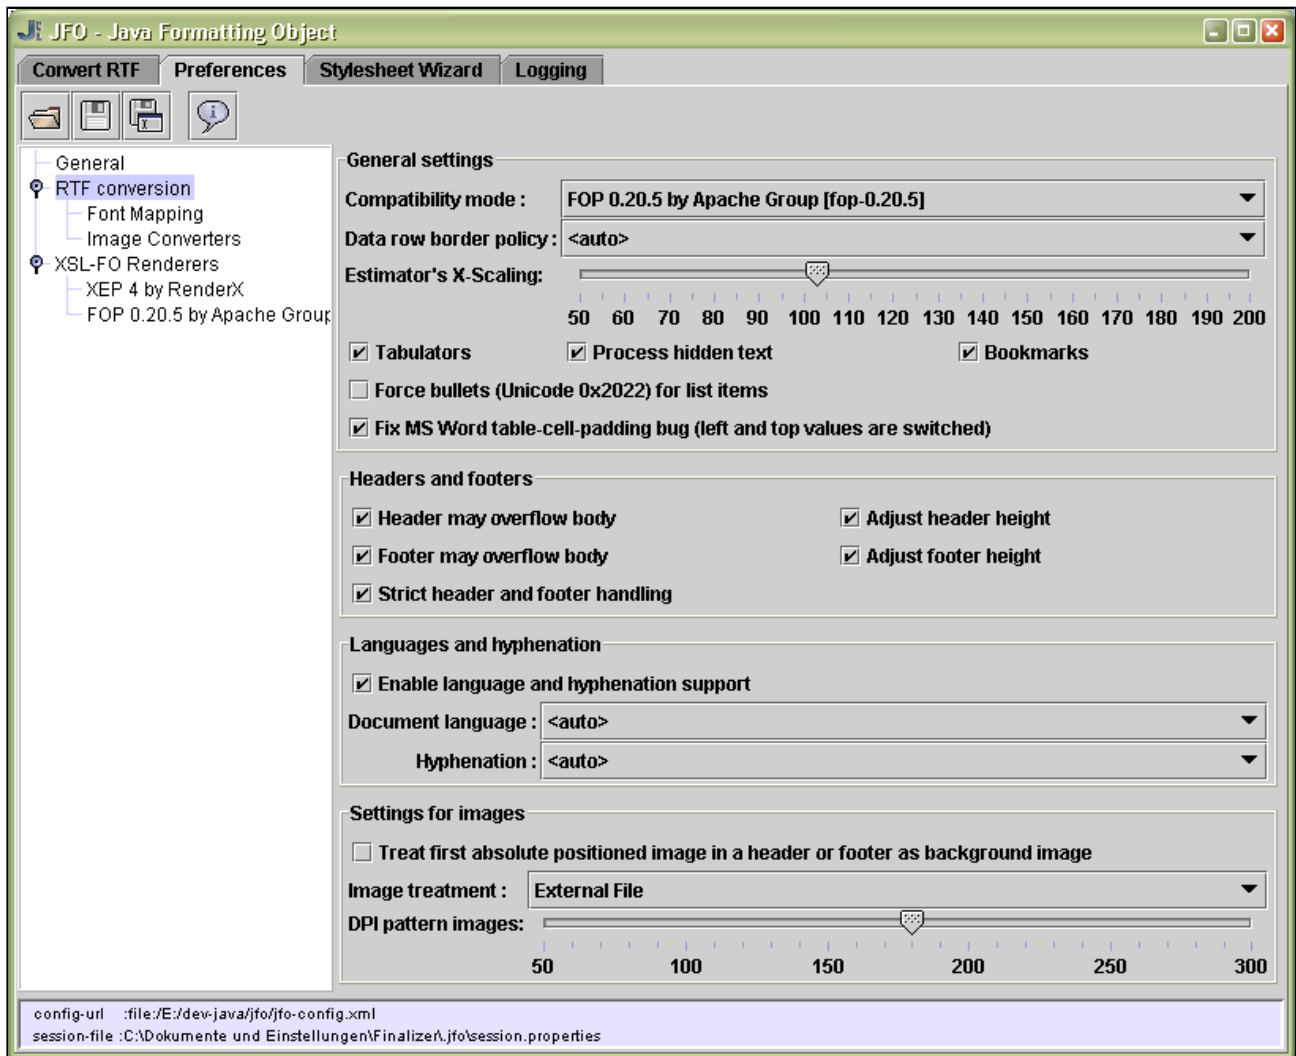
JFO - Java Formatting Object

Convert RTF | Preferences | Stylesheet Wizard | Logging

General
RTF conversion
Font Mapping
Image Converters
XSL-FO Renderers
XEP 4 by RenderX
FOP 0.20.5 by Apache Group

General settings

Compatibility mode : FOP 0.20.5 by Apache Group [fop-0.20.5]

Data row border policy : <auto>

Estimator's X-Scaling:

50 60 70 80 90 100 110 120 130 140 150 160 170 180 190 200

Tabulators
Process hidden text
Bookmarks
Force bullets (Unicode 0x2022) for list items
Fix MS Word table-cell-padding bug (left and top values are switched)

Headers and footers

Header may overflow body
Adjust header height
Footer may overflow body
Adjust footer height
Strict header and footer handling

Languages and hyphenation

Enable language and hyphenation support

Document language : <auto>

Hyphenation : <auto>

Settings for images

Treat first absolute positioned image in a header or footer as background image

Image treatment : External File

DPI pattern images:

50 100 150 200 250 300

config-url :file:/E:/dev-java/jfo/jfo-config.xml
session-file :C:\Dokumente und Einstellungen\Finalizer\.jfo\session.properties